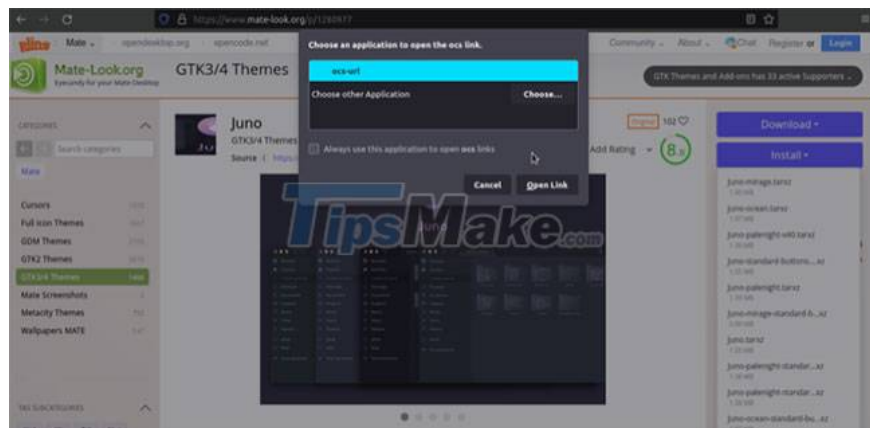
https://www.mate-look.org/p/1280877

Mate . opendesktop.org opencode.net Community . About . Chat Register or Login

Mate-Look.org
Eyecandy for your Mate Desktop

GTK3/4 Themes

GTK Themes and Add-ons has 33 active Supporters

Choose an application to open the ocs link.

ocs-url

Choose other Application Choose...

Always use this application to open ocs links

Cancel Open Link

CATEGORIES

Search categories

Mate

Cursors
Full Icon Themes
GDM Themes
GTK2 Themes
GTK3/4 Themes
Mate Screenshots
Metacity Themes
Wallpapers MATE

TAG SUBCATEGORIES

Juno
GTK3/4 Themes
Source

Original 102
Add Rating 8.8

TipsMake.com

Download
Install

Juno-mirage.tar.xz
Juno-ocean.tar.xz
Juno-palenight-v40.tar.xz
Juno-standard-buttons...xz
Juno-palenight.tar.xz
Juno-mirage-standard-b...xz
Juno.tar.xz
Juno-palenight-standar...xz
Juno-palenight-standar...xz
Juno-ocean-standard-bu...xz